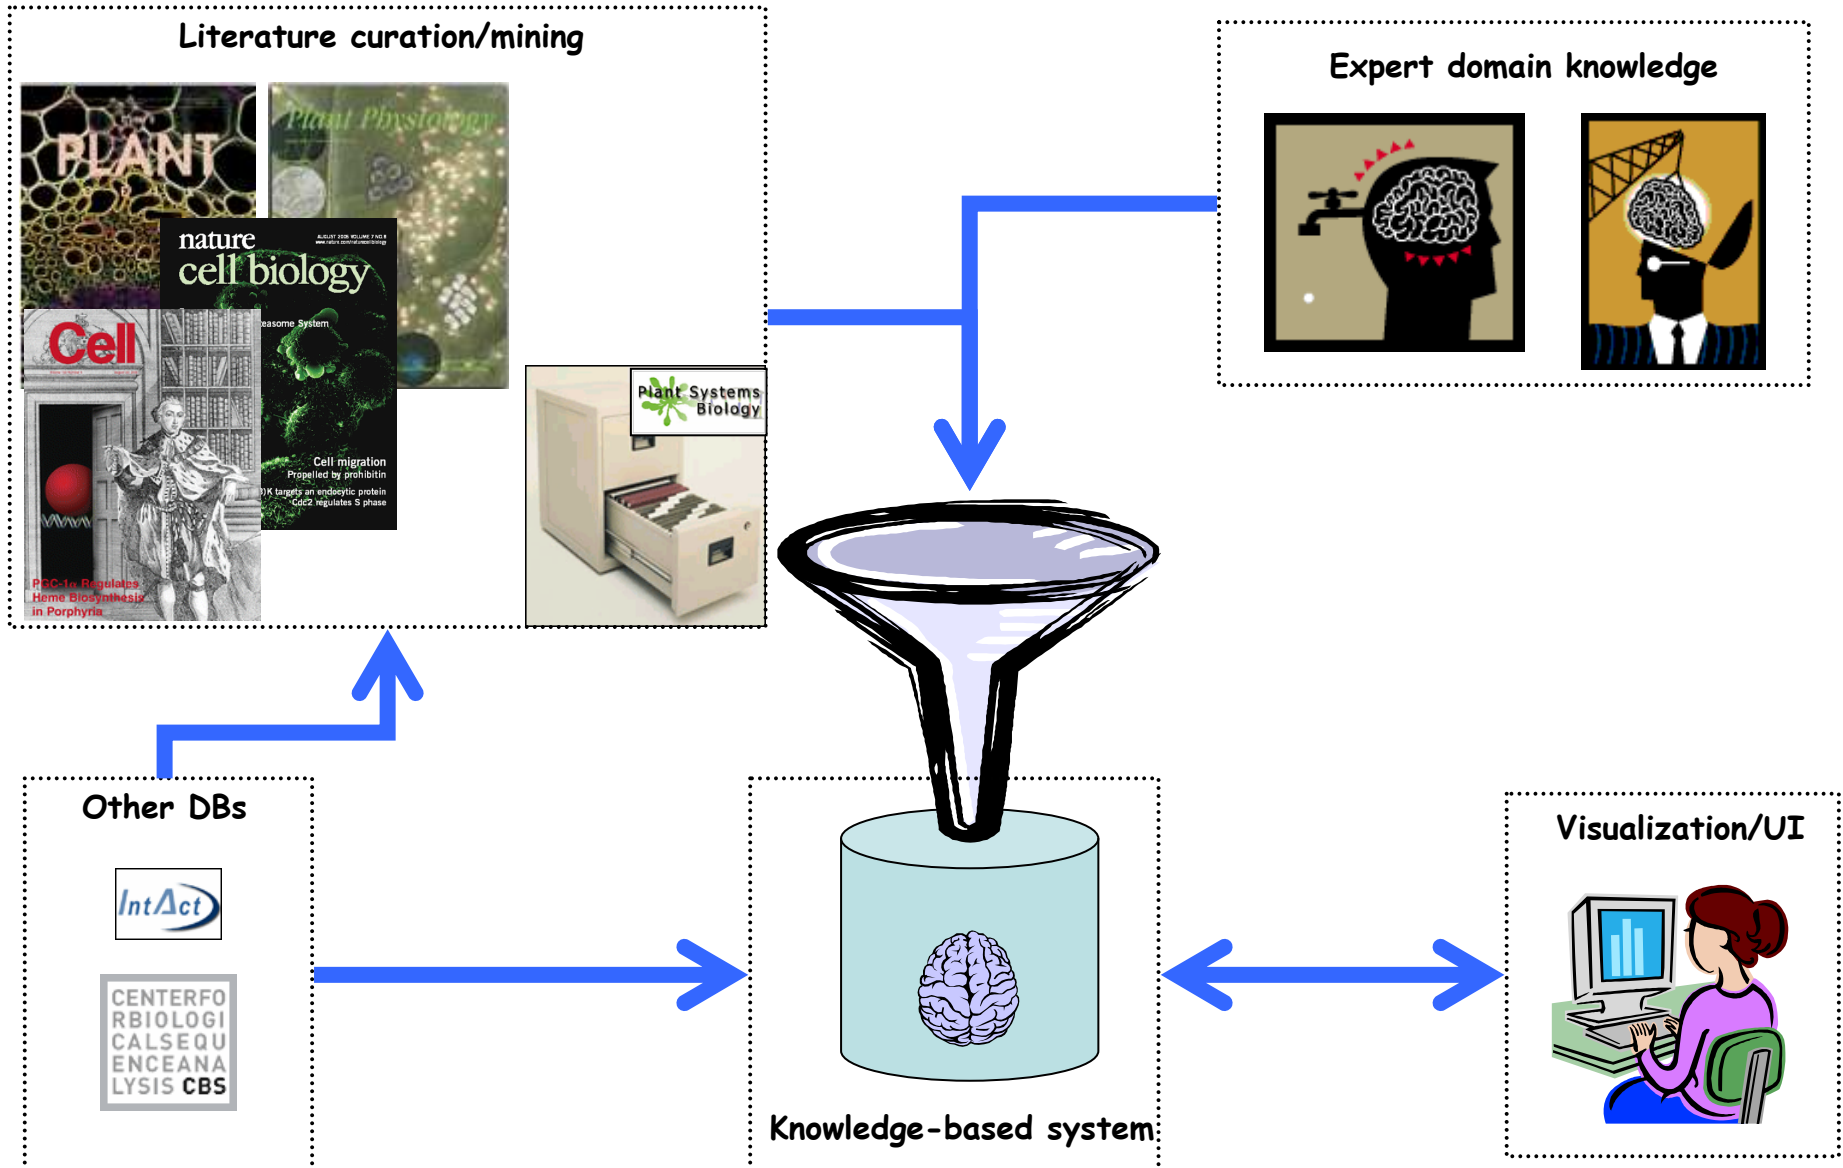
Literature curation/mining

PLANT

Plant Physiology

nature cell biology

AUGUST 2006 VOLUME 7 NO 8

easome System

Cell migration
Propelled by prohibitin

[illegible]K targets an endocytic protein
Cdc2 regulates S phase

Cell

PGC-1α Regulates Heme Biosynthesis in Porphyria

Plant Systems Biology

Expert domain knowledge

Other DBs

IntAct

CENTERFO
RBIOLOGI
CALSEQU
ENCEANA
LYSIS CBS

Visualization/UI

Knowledge-based system